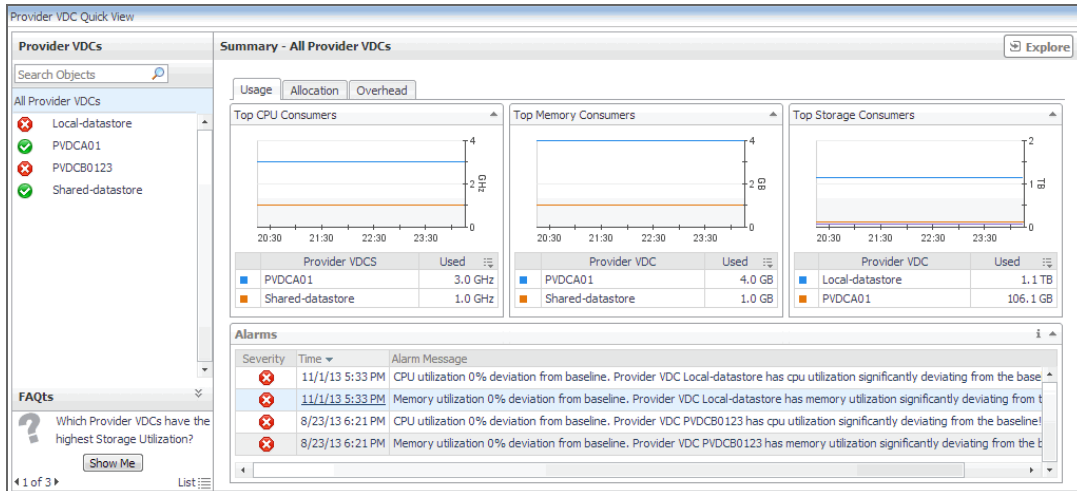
Provider VDC Quick View

Provider VDCs

Search Objects

All Provider VDCs

Local-datastore

PVDCA01

PVDCB0123

Shared-datastore

FAQts

Which Provider VDCs have the highest Storage Utilization?

Show Me

1 of 3

List

Summary - All Provider VDCs

Explore

Usage | Allocation | Overhead

Top CPU Consumers

4

2 GHz

0

20:30 21:30 22:30 23:30

| | Provider VDCS | Used |
|---|---|---|
| | PVDCA01 | 3.0 GHz |
| | Shared-datastore | 1.0 GHz |

Top Memory Consumers

4

2 GB

0

20:30 21:30 22:30 23:30

| | Provider VDC | Used |
|---|---|---|
| | PVDCA01 | 4.0 GB |
| | Shared-datastore | 1.0 GB |

Top Storage Consumers

2

1 TB

0

20:30 21:30 22:30 23:30

| | Provider VDC | Used |
|---|---|---|
| | Local-datastore | 1.1 TB |
| | PVDCA01 | 106.1 GB |

Alarms

| Severity | Time | Alarm Message |
|---|---|---|
| | 11/1/13 5:33 PM | CPU utilization 0% deviation from baseline. Provider VDC Local-datastore has cpu utilization significantly deviating from the base |
| | 11/1/13 5:33 PM | Memory utilization 0% deviation from baseline. Provider VDC Local-datastore has memory utilization significantly deviating from t |
| | 8/23/13 6:21 PM | CPU utilization 0% deviation from baseline. Provider VDC PVDCB0123 has cpu utilization significantly deviating from the baseline! |
| | 8/23/13 6:21 PM | Memory utilization 0% deviation from baseline. Provider VDC PVDCB0123 has memory utilization significantly deviating from the b |